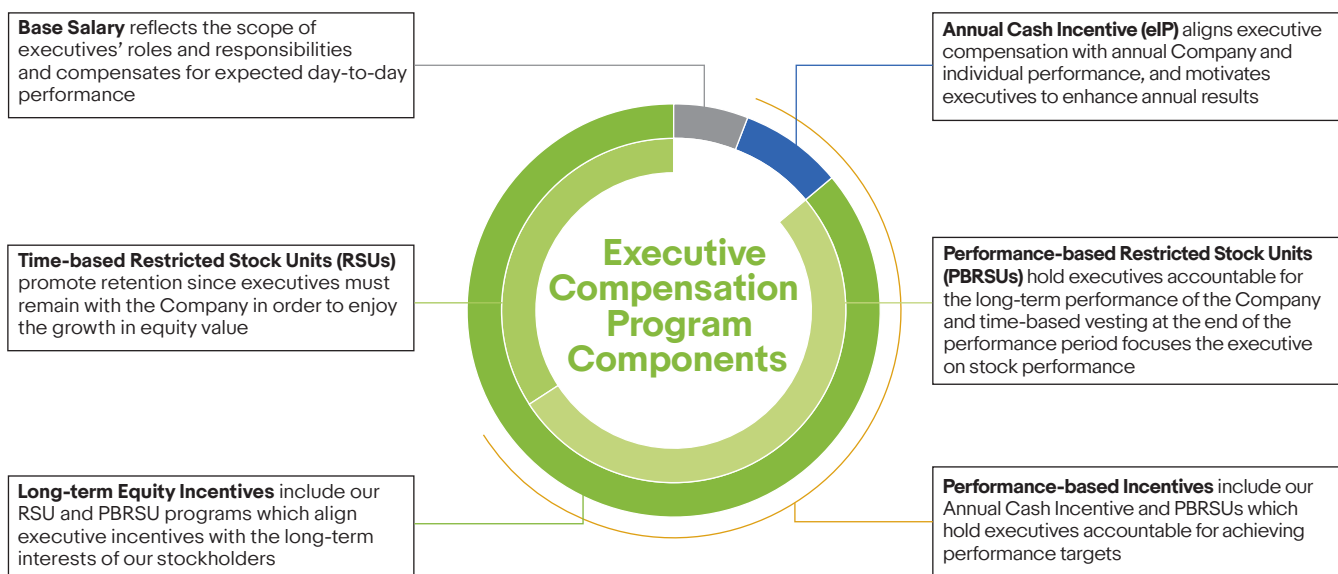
**Base Salary** reflects the scope of executives' roles and responsibilities and compensates for expected day-to-day performance

**Annual Cash Incentive (eIP)** aligns executive compensation with annual Company and individual performance, and motivates executives to enhance annual results

Executive Compensation Program Components

**Time-based Restricted Stock Units (RSUs)** promote retention since executives must remain with the Company in order to enjoy the growth in equity value

**Performance-based Restricted Stock Units (PBRSUs)** hold executives accountable for the long-term performance of the Company and time-based vesting at the end of the performance period focuses the executive on stock performance

**Long-term Equity Incentives** include our RSU and PBRSU programs which align executive incentives with the long-term interests of our stockholders

**Performance-based Incentives** include our Annual Cash Incentive and PBRSUs which hold executives accountable for achieving performance targets